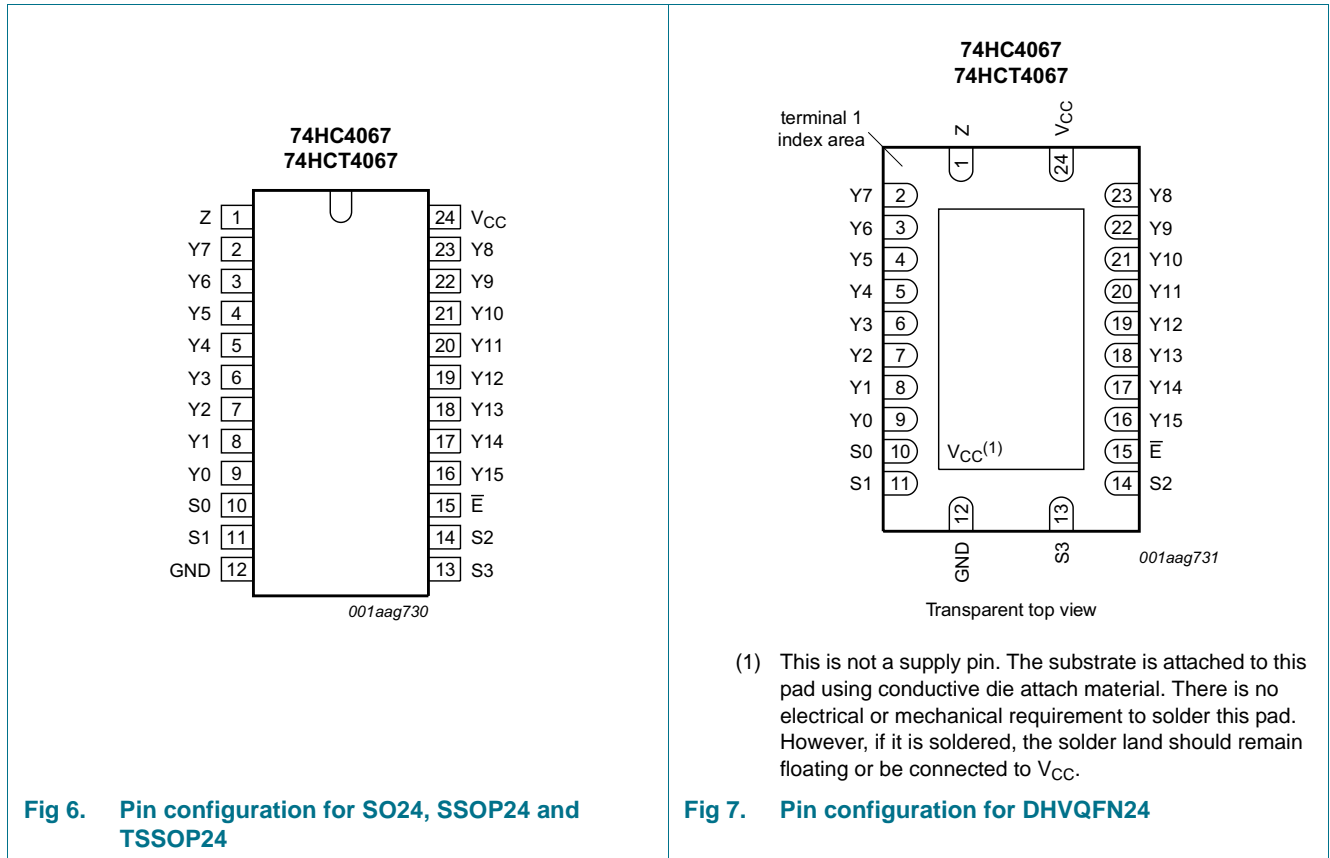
74HC4067
74HCT4067

| | | | |
|---|---|---|---|
| Z | 1 | 24 | $V_{CC}$ |
| Y7 | 2 | 23 | Y8 |
| Y6 | 3 | 22 | Y9 |
| Y5 | 4 | 21 | Y10 |
| Y4 | 5 | 20 | Y11 |
| Y3 | 6 | 19 | Y12 |
| Y2 | 7 | 18 | Y13 |
| Y1 | 8 | 17 | Y14 |
| Y0 | 9 | 16 | Y15 |
| S0 | 10 | 15 | $\overline{E}$ |
| S1 | 11 | 14 | S2 |
| GND | 12 | 13 | S3 |

001aag730

Fig 6. Pin configuration for SO24, SSOP24 and TSSOP24

74HC4067
74HCT4067

terminal 1 index area

Z 1
$V_{CC}$ 24

| | | | |
|---|---|---|---|
| Y7 | 2 | 23 | Y8 |
| Y6 | 3 | 22 | Y9 |
| Y5 | 4 | 21 | Y10 |
| Y4 | 5 | 20 | Y11 |
| Y3 | 6 | 19 | Y12 |
| Y2 | 7 | 18 | Y13 |
| Y1 | 8 | 17 | Y14 |
| Y0 | 9 | 16 | Y15 |
| S0 | 10 | 15 | $\overline{E}$ |
| S1 | 11 | 14 | S2 |

$V_{CC}^{(1)}$

12 GND
13 S3

001aag731

Transparent top view

(1) This is not a supply pin. The substrate is attached to this pad using conductive die attach material. There is no electrical or mechanical requirement to solder this pad. However, if it is soldered, the solder land should remain floating or be connected to $V_{CC}$.

Fig 7. Pin configuration for DHVQFN24